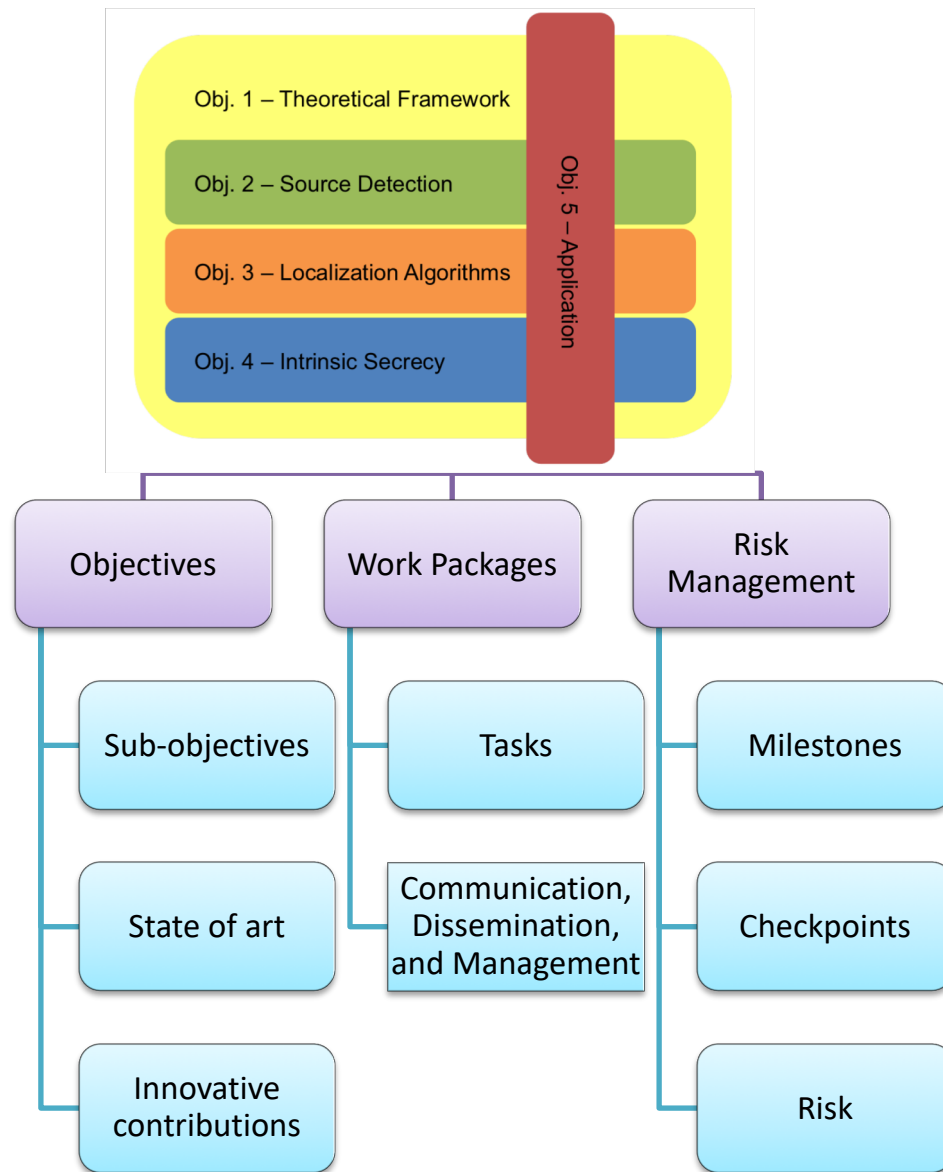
Obj. 1 – Theoretical Framework

Obj. 2 – Source Detection

Obj. 3 – Localization Algorithms

Obj. 4 – Intrinsic Secrecy

Obj. 5 – Application

Objectives

Work Packages

Risk Management

Sub-objectives

State of art

Innovative contributions

Tasks

Communication, Dissemination, and Management

Milestones

Checkpoints

Risk